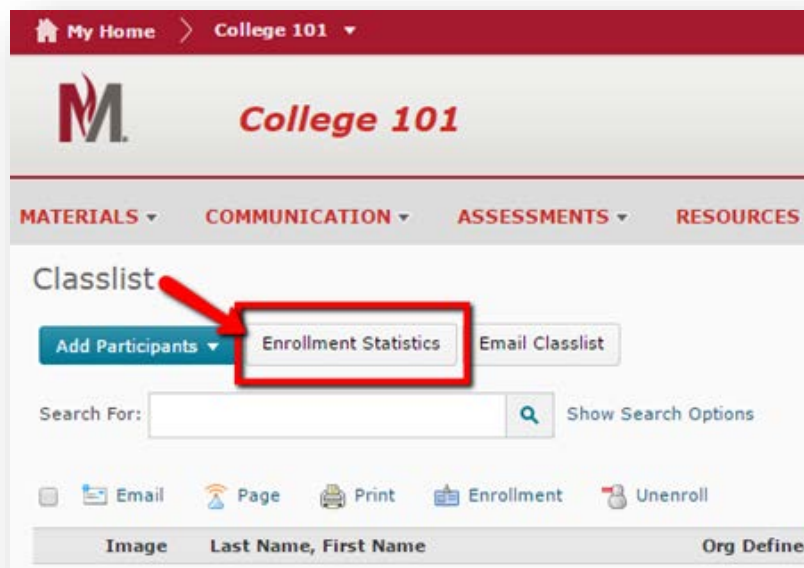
My Home College 101

M

College 101

MATERIALS COMMUNICATION ASSESSMENTS RESOURCES

Classlist

Add Participants Enrollment Statistics Email Classlist

Search For: Show Search Options

Email Page Print Enrollment Unenroll

| Image | Last Name, First Name | Org Define |
|---|---|---|